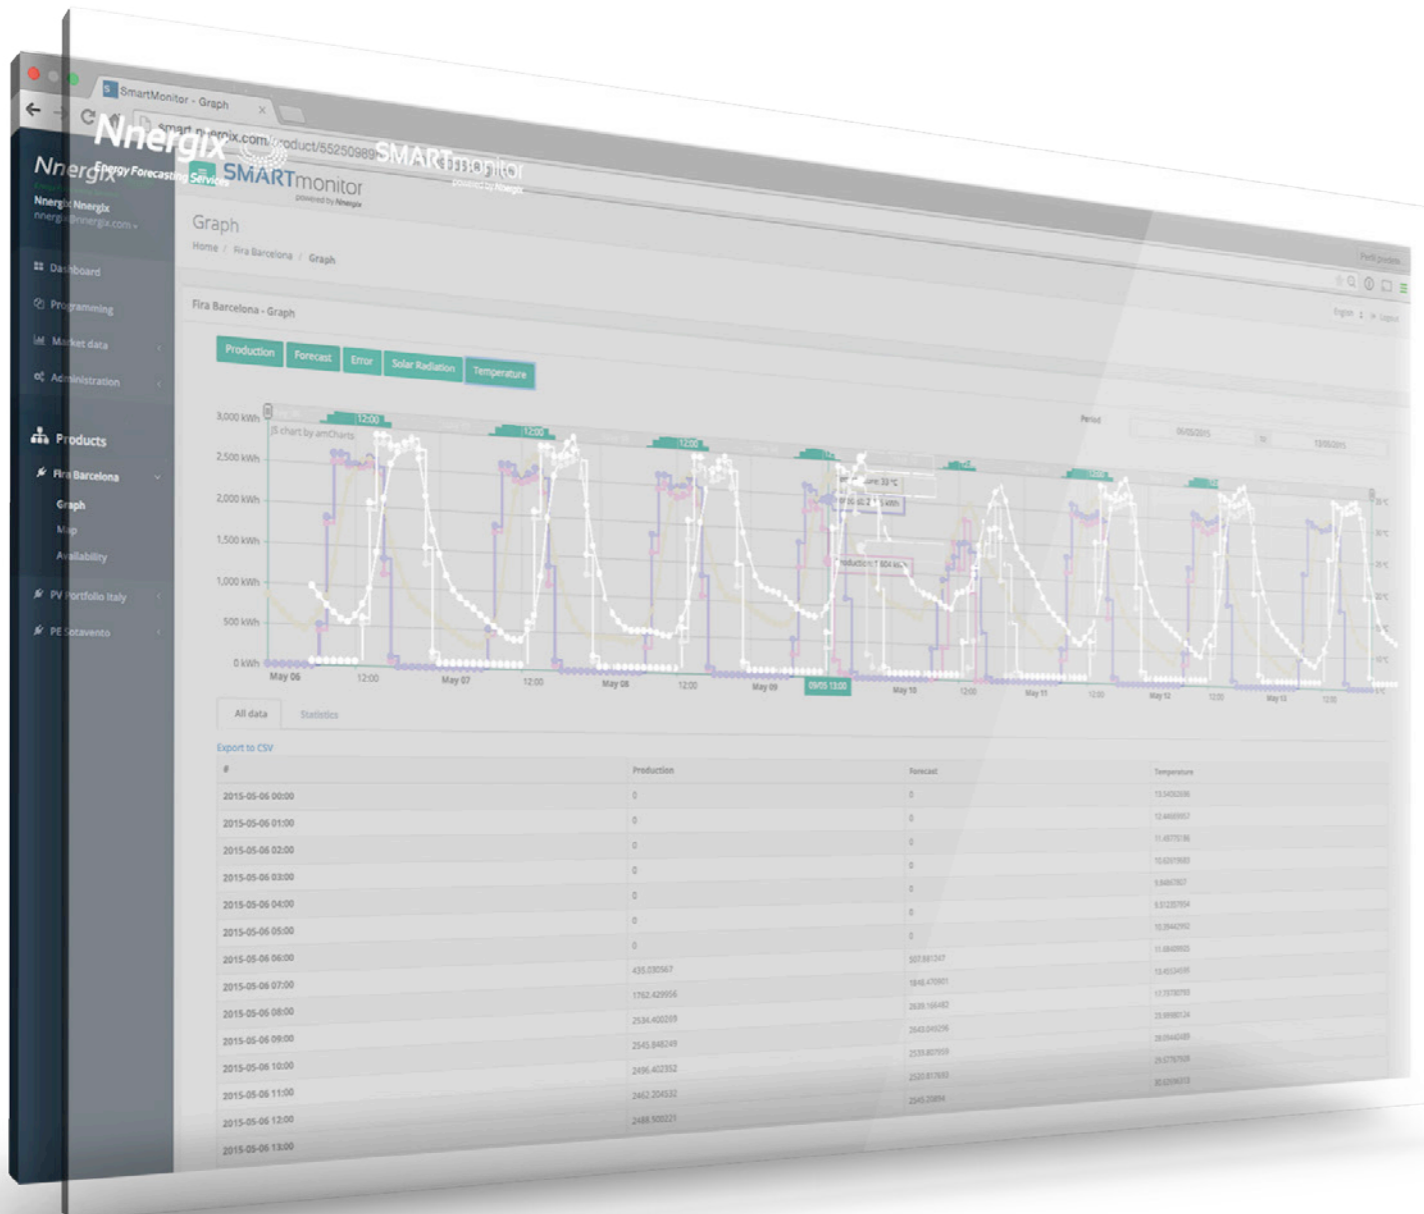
SmartMonitor - Graph

smart.nnergix.com/product/55250989

Nnergix
Energy Forecasting Services

SMARTmonitor
powered by Nnergix

SMARTmonitor
powered by Nnergix

Nnergix
Nnergix Nnergix
nnergix@nnergix.com

Dashboard
Programming
Market data
Administration
Products
Fira Barcelona
Graph
Map
Availability
PV Portfolio Italy
PE Sotavento

Graph
Home / Fira Barcelona / Graph

Fira Barcelona - Graph

Production Forecast Error Solar Radiation Temperature

3,000 kWh
2,500 kWh
2,000 kWh
1,500 kWh
1,000 kWh
500 kWh
0 kWh

JS chart by amCharts

12:00

Period

May 06 12:00 May 07 12:00 May 08 12:00 May 09 09/05 13:00 May 10 12:00 May 11 12:00 May 12 12:00 May 13 12:00

All data Statistics

Export to CSV

| # | Production | Forecast | Temperature |
|---|---|---|---|
| 2015-05-06 00:00 | 0 | 0 | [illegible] |
| 2015-05-06 01:00 | 0 | 0 | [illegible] |
| 2015-05-06 02:00 | 0 | 0 | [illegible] |
| 2015-05-06 03:00 | 0 | 0 | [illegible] |
| 2015-05-06 04:00 | 0 | 0 | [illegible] |
| 2015-05-06 05:00 | 0 | 0 | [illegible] |
| 2015-05-06 06:00 | 0 | 0 | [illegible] |
| 2015-05-06 07:00 | 435.030567 | 507.881347 | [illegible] |
| 2015-05-06 08:00 | 1762.429956 | 1848.470901 | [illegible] |
| 2015-05-06 09:00 | 2534.400269 | 2639.166482 | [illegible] |
| 2015-05-06 10:00 | 2545.848249 | 2643.049296 | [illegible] |
| 2015-05-06 11:00 | 2496.402352 | 2539.807959 | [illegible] |
| 2015-05-06 12:00 | 2462.204532 | 2520.817693 | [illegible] |
| 2015-05-06 13:00 | 2488.500221 | 2545.20804 | |